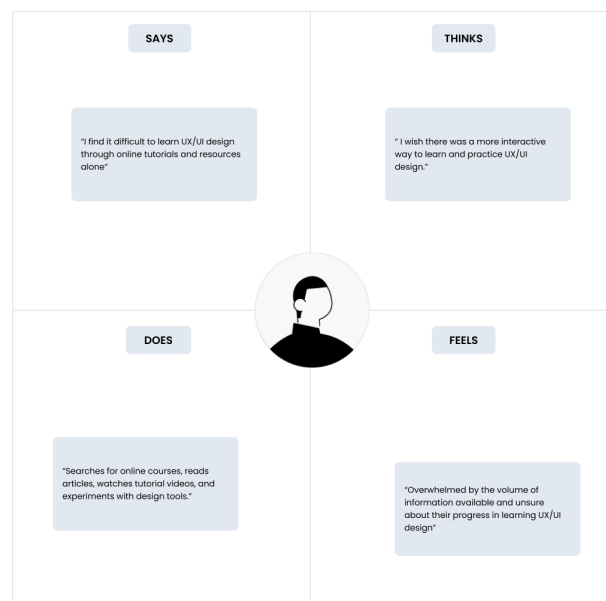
SAYS

"I find it difficult to learn UX/UI design through online tutorials and resources alone"

THINKS

" I wish there was a more interactive way to learn and practice UX/UI design."

DOES

"Searches for online courses, reads articles, watches tutorial videos, and experiments with design tools."

FEELS

"Overwhelmed by the volume of information available and unsure about their progress in learning UX/UI design"